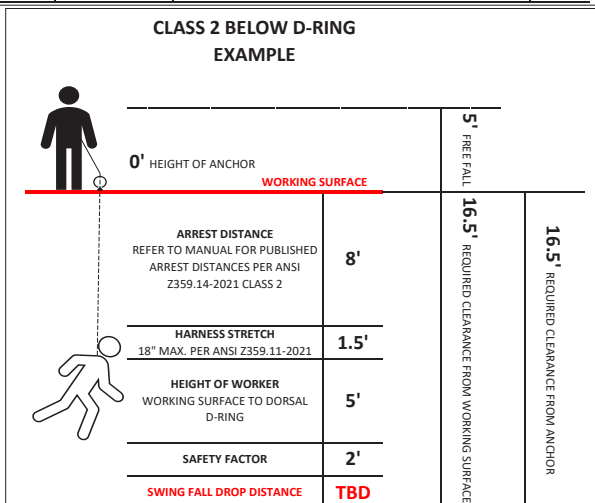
CLASS 2 BELOW D-RING EXAMPLE

0' HEIGHT OF ANCHOR

WORKING SURFACE

5' FREE FALL

16.5' REQUIRED CLEARANCE FROM WORKING SURFACE

16.5' REQUIRED CLEARANCE FROM ANCHOR

ARREST DISTANCE
REFER TO MANUAL FOR PUBLISHED ARREST DISTANCES PER ANSI Z359.14-2021 CLASS 2

8'

HARNESS STRETCH
18" MAX. PER ANSI Z359.11-2021

1.5'

HEIGHT OF WORKER
WORKING SURFACE TO DORSAL D-RING

5'

SAFETY FACTOR

2'

SWING FALL DROP DISTANCE

TBD